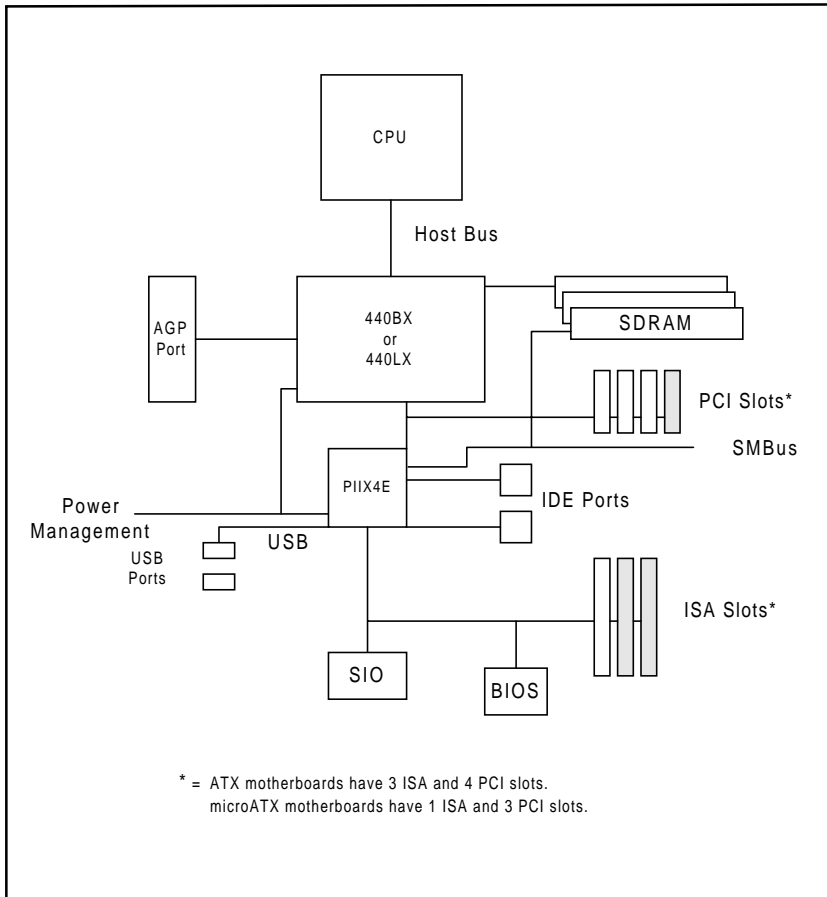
CPU

Host Bus

AGP Port

440BX or 440LX

SDRAM

PCI Slots*

SMBus

PIIX4E

IDE Ports

Power Management

USB

USB Ports

ISA Slots*

SIO

BIOS

* = ATX motherboards have 3 ISA and 4 PCI slots. microATX motherboards have 1 ISA and 3 PCI slots.